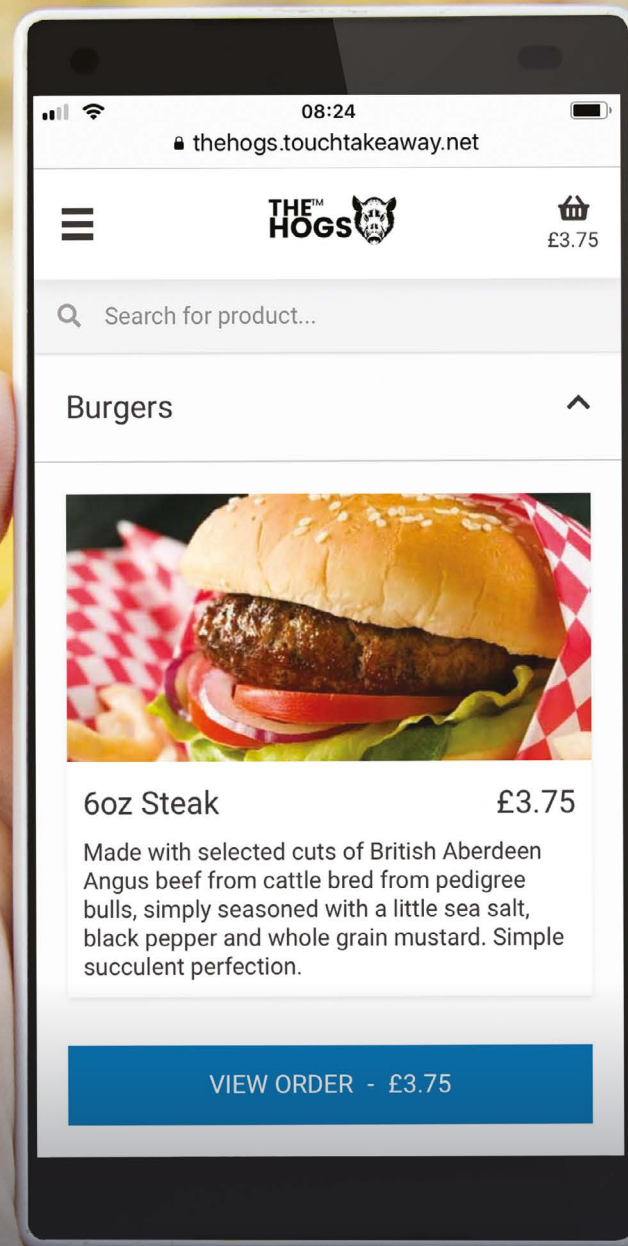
08:24
thehogs.touchtakeaway.net

THE™ HOGS

£3.75

Search for product...

Burgers

6oz Steak £3.75

Made with selected cuts of British Aberdeen Angus beef from cattle bred from pedigree bulls, simply seasoned with a little sea salt, black pepper and whole grain mustard. Simple succulent perfection.

VIEW ORDER - £3.75